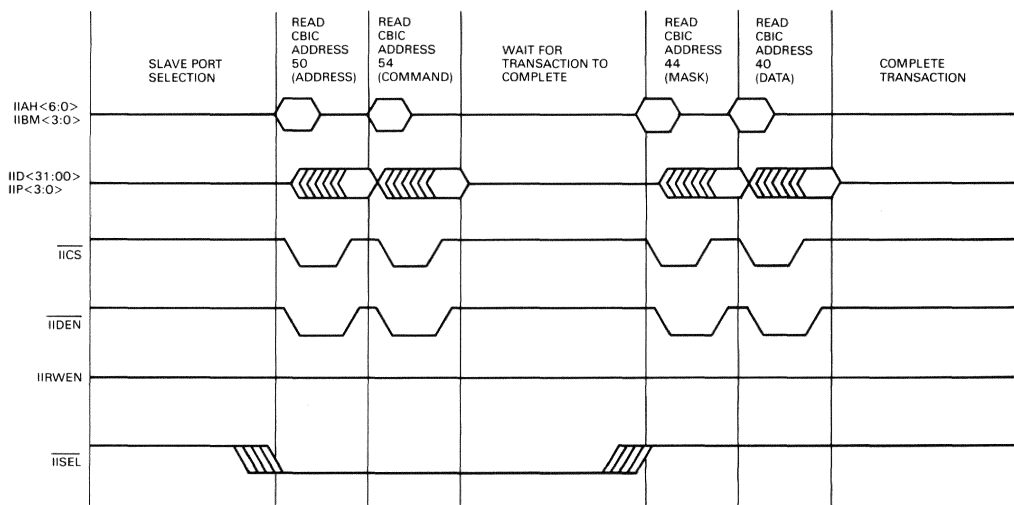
SLAVE PORT SELECTION

READ CBIC ADDRESS 50 (ADDRESS)

READ CBIC ADDRESS 54 (COMMAND)

WAIT FOR TRANSACTION TO COMPLETE

READ CBIC ADDRESS 44 (MASK)

READ CBIC ADDRESS 40 (DATA)

COMPLETE TRANSACTION

IIAH<6:0>
IIBM<3:0>

IID<31:00>
IIP<3:0>

$\overline{\text{IICS}}$

$\overline{\text{IIDEN}}$

IIRWEN

$\overline{\text{IISEL}}$